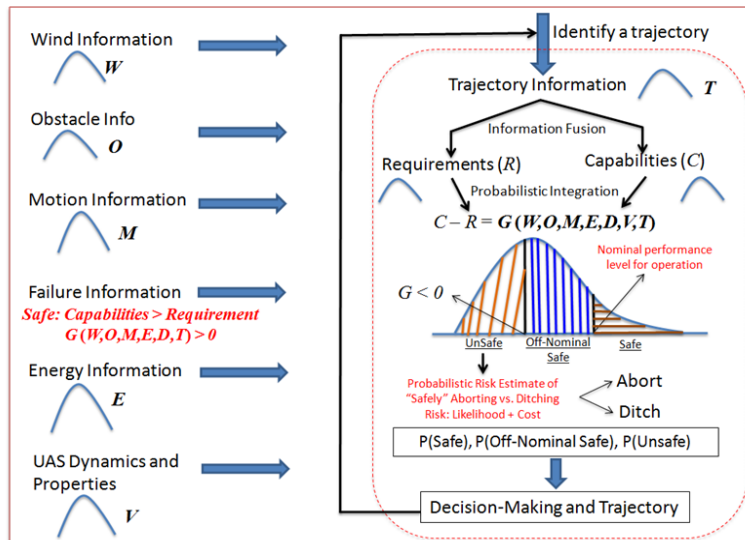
Wind Information
$W$

Obstacle Info
$O$

Motion Information
$M$

Failure Information
Safe: Capabilities > Requirement
$G(W,O,M,E,D,T) > 0$

Energy Information
$E$

UAS Dynamics and Properties
$V$

Identify a trajectory

Trajectory Information
$T$

Information Fusion

Requirements $(R)$

Capabilities $(C)$

Probabilistic Integration

$C - R = G(W,O,M,E,D,V,T)$

Nominal performance level for operation

$G < 0$

UnSafe

Off-Nominal Safe

Safe

Probabilistic Risk Estimate of "Safely" Aborting vs. Ditching Risk: Likelihood + Cost

Abort

Ditch

P(Safe), P(Off-Nominal Safe), P(Unsafe)

Decision-Making and Trajectory